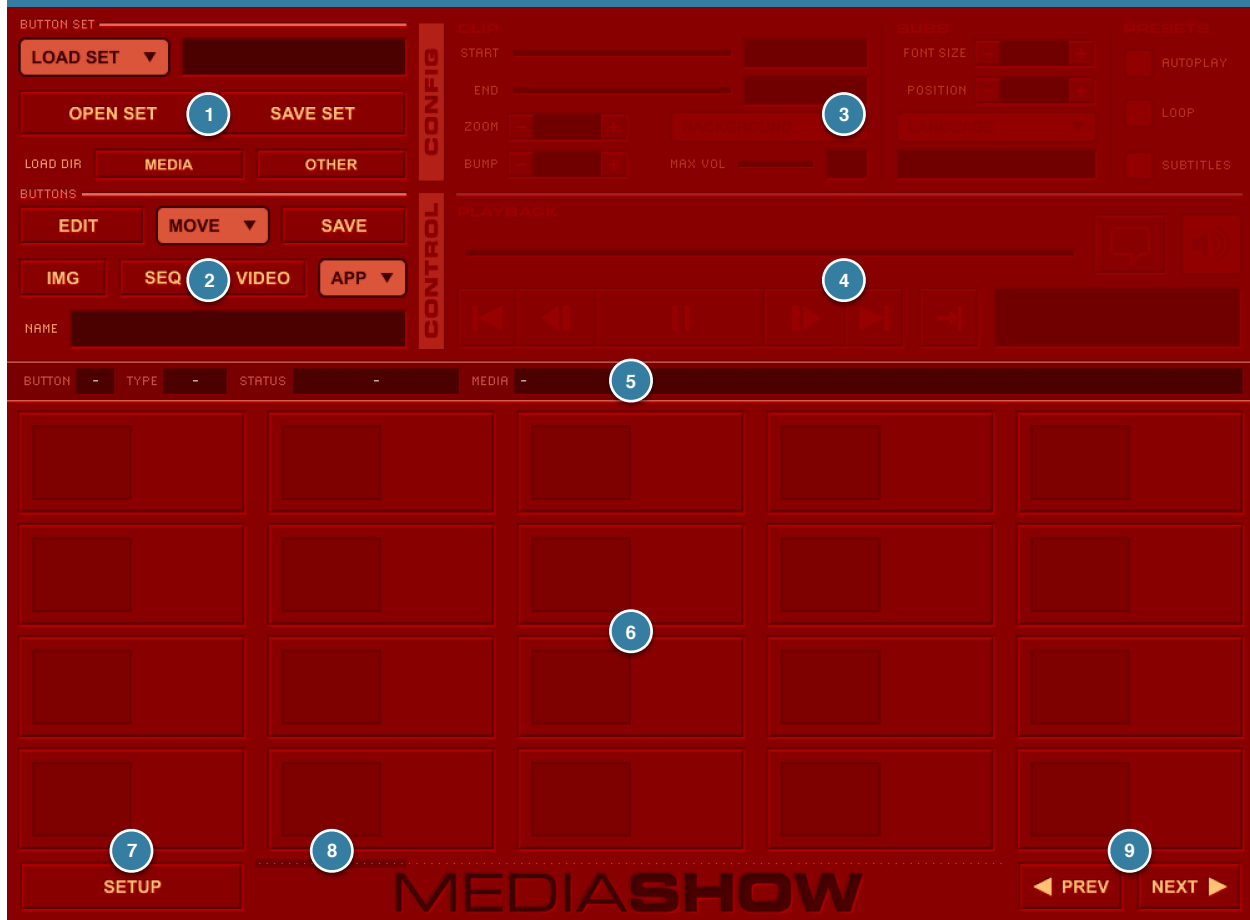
BUTTON SET

LOAD SET ▼

OPEN SET 1 SAVE SET

LOAD DIR MEDIA OTHER

BUTTONS

EDIT MOVE ▼ SAVE

IMG SEQ 2 VIDEO APP ▼

NAME

CONFIG

CLIP

START

END

ZOOM

BUMP

MAX VOL

3

FONT SIZE

POSITION

AUTOPLAY

LOOP

SUBTITLES

CONTROL

PLAYBACK

4

BUTTON - TYPE - STATUS - MEDIA - 5

6

7 SETUP

8

MEDIASHOW

9

◀ PREV NEXT ▶